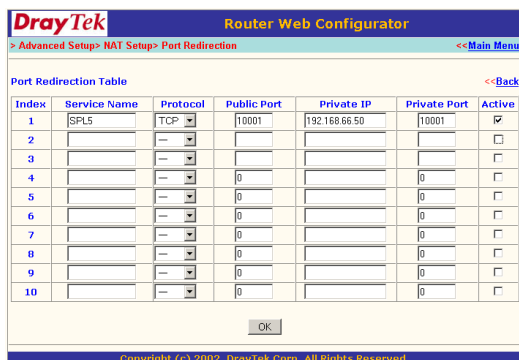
DrayTek Router Web Configurator

> Advanced Setup> NAT Setup> Port Redirection <<Main Menu

Port Redirection Table <<Back

| Index | Service Name | Protocol | Public Port | Private IP | Private Port | Active |
|---|---|---|---|---|---|---|
| 1 | SPL5 | TCP | 10001 | 192.168.66.50 | 10001 | ☑ |
| 2 | | -- | | | | ☐ |
| 3 | | -- | | | | ☐ |
| 4 | | -- | 0 | | 0 | ☐ |
| 5 | | -- | 0 | | 0 | ☐ |
| 6 | | -- | 0 | | 0 | ☐ |
| 7 | | -- | 0 | | 0 | ☐ |
| 8 | | -- | 0 | | 0 | ☐ |
| 9 | | -- | 0 | | 0 | ☐ |
| 10 | | -- | 0 | | 0 | ☐ |

OK

Copyright (c) 2002, DrayTek Corp. All Rights Reserved